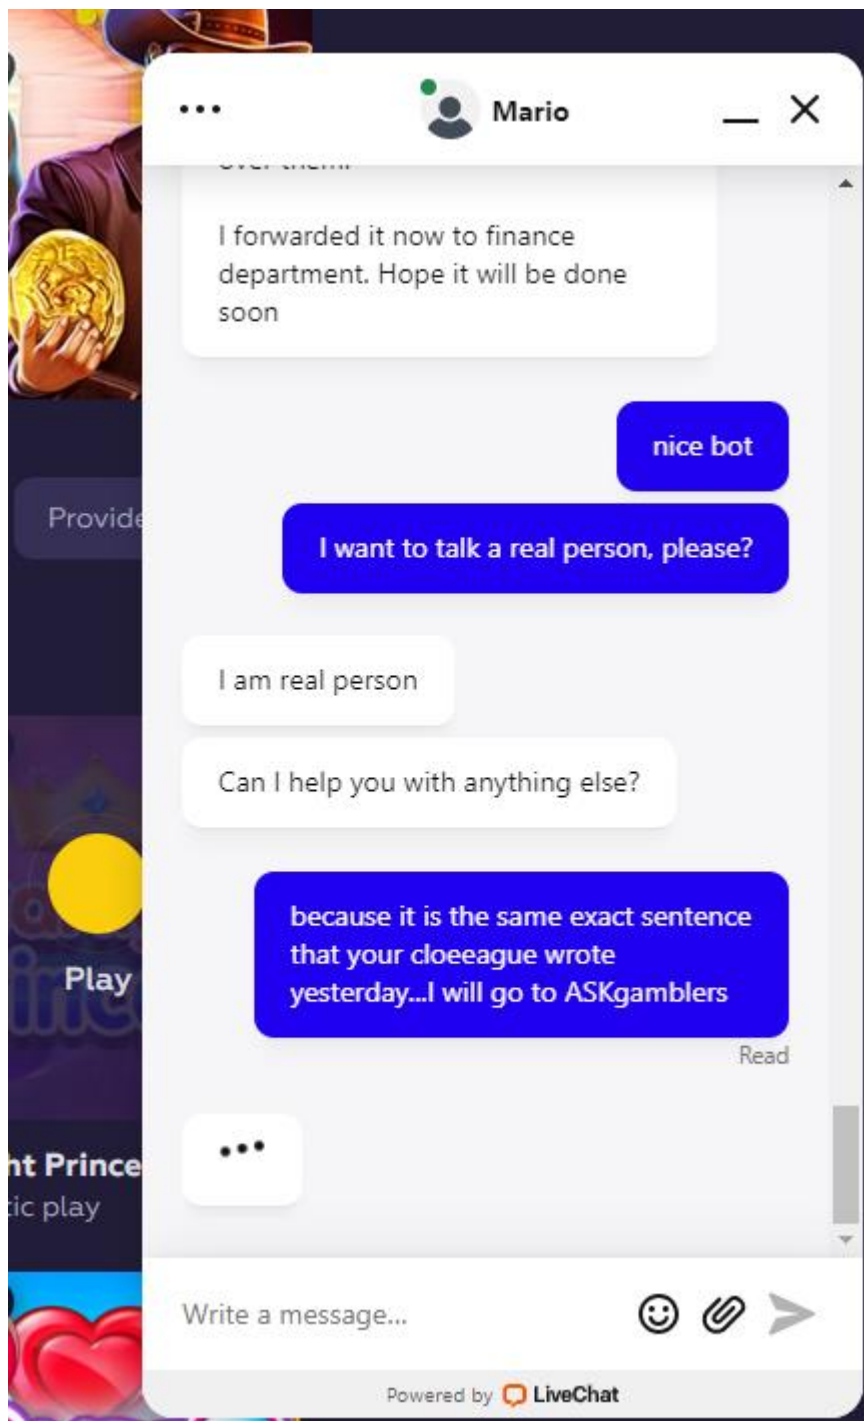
Provide

Play

nt Prince
tic play

Mario

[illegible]

I forwarded it now to finance department. Hope it will be done soon

nice bot

I want to talk a real person, please?

I am real person

Can I help you with anything else?

because it is the same exact sentence that your cloeeague wrote yesterday...I will go to ASKgamblers

Read

Write a message...

Powered by LiveChat